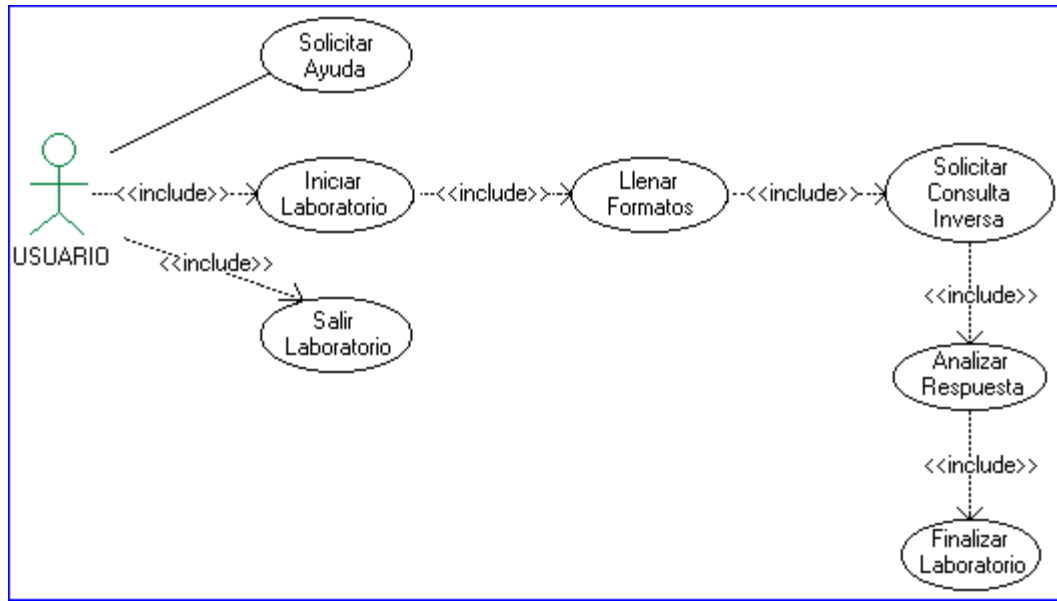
Solicitar Ayuda

USUARIO

<<include>>

Iniciar Laboratorio

<<include>>

Llenar Formatos

<<include>>

Solicitar Consulta Inversa

<<include>>

Salir Laboratorio

<<include>>

Analizar Respuesta

<<include>>

Finalizar Laboratorio